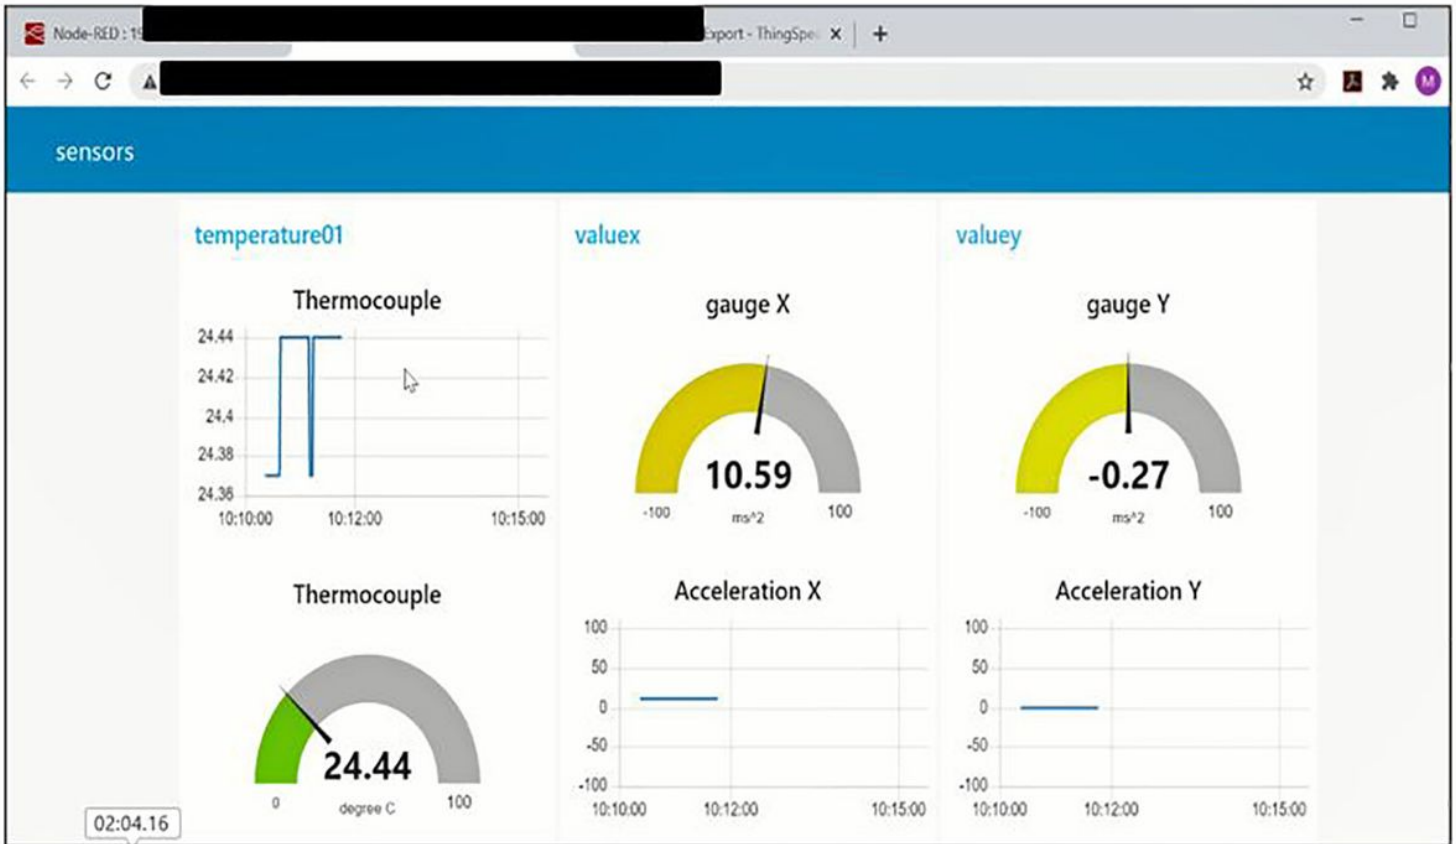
Node-RED : 1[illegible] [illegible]xport - ThingSpe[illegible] ×
+

M

sensors

temperature01

Thermocouple

24.44
24.42
24.4
24.38
24.36
10:10:00 10:12:00 10:15:00

Thermocouple

24.44
0 degree C 100

valuex

gauge X

10.59
-100 ms^2 100

Acceleration X

100
50
0
-50
-100
10:10:00 10:12:00 10:15:00

valuey

gauge Y

-0.27
-100 ms^2 100

Acceleration Y

100
50
0
-50
-100
10:10:00 10:12:00 10:15:00

02:04.16